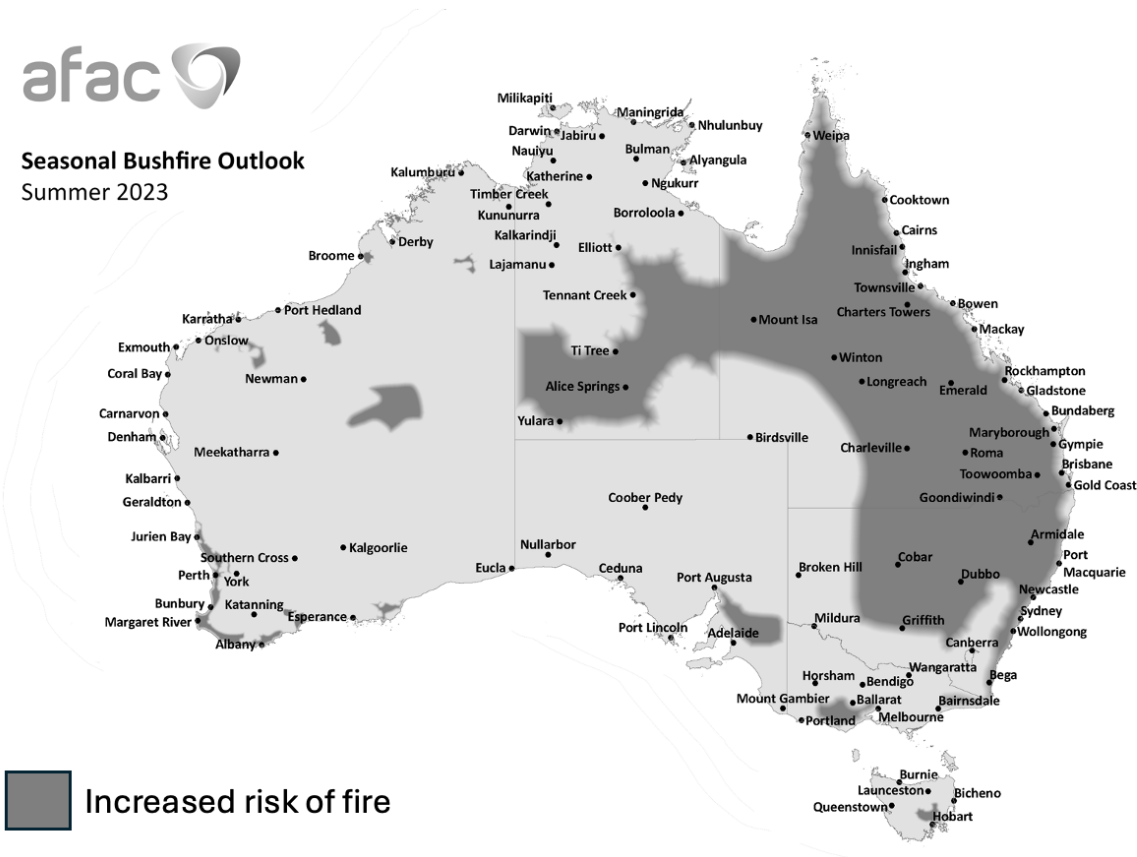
afac

Seasonal Bushfire Outlook
Summer 2023

Milikapiti
Maningrida
Darwin
Jabiru
Nhulunbuy
Weipa
Nauiyu
Bulman
Alyangula
Kalumburu
Katherine
Ngukurr
Timber Creek
Kununurra
Borroloola
Cooktown
Kalkarindji
Cairns
Derby
Elliott
Innisfail
Broome
Lajamanu
Ingham
Townsville
Tennant Creek
Bowen
Port Hedland
Charters Towers
Karratha
Mount Isa
Mackay
Onslow
Exmouth
Ti Tree
Winton
Coral Bay
Newman
Rockhampton
Longreach
Emerald
Gladstone
Alice Springs
Carnarvon
Bundaberg
Yulara
Denham
Birdsville
Maryborough
Meekatharra
Charleville
Gympie
Roma
Brisbane
Toowoomba
Kalbarri
Gold Coast
Geraldton
Coober Pedy
Goondiwindi
Jurien Bay
Armidale
Kalgoorlie
Nullarbor
Southern Cross
Port
Macquarie
Cobar
Perth
Eucla
Ceduna
Broken Hill
Dubbo
York
Port Augusta
Newcastle
Bunbury
Katanning
Sydney
Mildura
Griffith
Margaret River
Esperance
Port Lincoln
Wollongong
Adelaide
Canberra
Albany
Wangaratta
Horsham
Bega
Bendigo
Mount Gambier
Ballarat
Bairnsdale
Portland
Melbourne
Burnie
Launceston
Bicheno
Queenstown
Hobart

Increased risk of fire